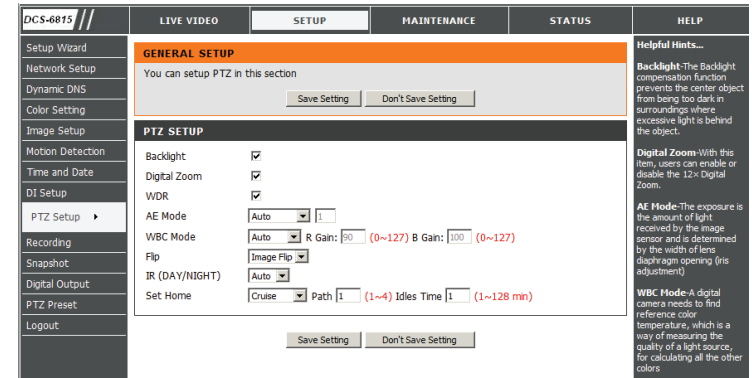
DCS-6815

LIVE VIDEO | SETUP | MAINTENANCE | STATUS | HELP

Setup Wizard
Network Setup
Dynamic DNS
Color Setting
Image Setup
Motion Detection
Time and Date
DI Setup
PTZ Setup
Recording
Snapshot
Digital Output
PTZ Preset
Logout

GENERAL SETUP

You can setup PTZ in this section

Save Setting | Don't Save Setting

PTZ SETUP

Backlight ☑
Digital Zoom ☑
WDR ☑
AE Mode Auto 1
WBC Mode Auto R Gain: 90 (0~127) B Gain: 100 (0~127)
Flip Image Flip
IR (DAY/NIGHT) Auto
Set Home Cruise Path 1 (1~4) Idles Time 1 (1~128 min)

Save Setting | Don't Save Setting

Helpful Hints...

Backlight-The Backlight compensation function prevents the center object from being too dark in surroundings where excessive light is behind the object.

Digital Zoom-With this item, users can enable or disable the 12× Digital Zoom.

AE Mode-The exposure is the amount of light received by the image sensor and is determined by the width of lens diaphragm opening (iris adjustment)

WBC Mode-A digital camera needs to find reference color temperature, which is a way of measuring the quality of a light source, for calculating all the other colors